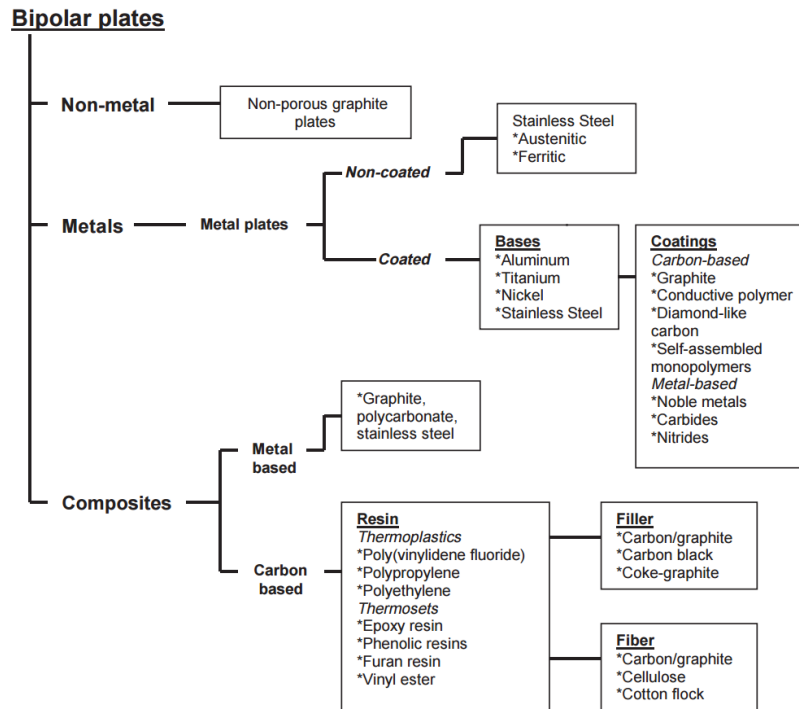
Bipolar plates

Non-metal

Non-porous graphite plates

Metals

Metal plates

Non-coated

Stainless Steel
*Austenitic
*Ferritic

Coated

Bases
*Aluminum
*Titanium
*Nickel
*Stainless Steel

Coatings
Carbon-based
*Graphite
*Conductive polymer
*Diamond-like carbon
*Self-assembled monopolymers
Metal-based
*Noble metals
*Carbides
*Nitrides

Composites

Metal based

*Graphite, polycarbonate, stainless steel

Carbon based

Resin
Thermoplastics
*Poly(vinylidene fluoride)
*Polypropylene
*Polyethylene
Thermosets
*Epoxy resin
*Phenolic resins
*Furan resin
*Vinyl ester

Filler
*Carbon/graphite
*Carbon black
*Coke-graphite

Fiber
*Carbon/graphite
*Cellulose
*Cotton flock